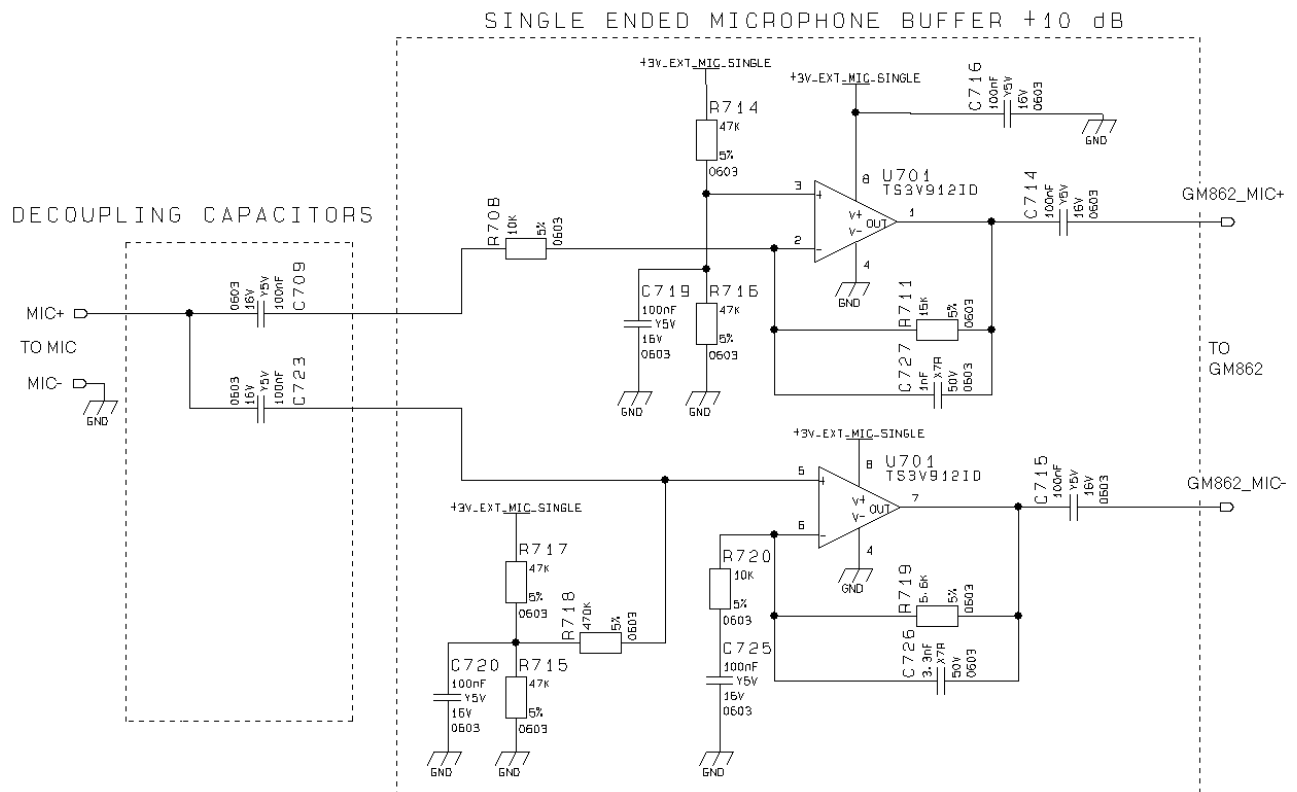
SINGLE ENDED MICROPHONE BUFFER +10 dB

+3V_EXT_MIC_SINGLE

+3V_EXT_MIC_SINGLE

R714
47K
5%
0603

C716
100nF
Y5V
16V
0603

GND

8
U701
TS3V912ID

DECOUPLING CAPACITORS

R708
10K
5%
0603

3
2
+
-
V+
V-
OUT
1

C714
100nF
Y5V
16V
0603

GM862_MIC+

MIC+

0603
16V
Y5V
100nF
C709

C719
100nF
Y5V
16V
0603

R716
47K
5%
0603

4
GND

R711
15K
5%
0603

TO MIC

MIC-

GND

0603
16V
Y5V
100nF
C723

GND

GND

C727
1nF
X7R
50V
0603

TO
GM862

+3V_EXT_MIC_SINGLE

8
U701
TS3V912ID

5
+
V+
V-
OUT
7

C715
100nF
Y5V
16V
0603

GM862_MIC-

+3V_EXT_MIC_SINGLE

6
-

R717
47K
5%
0603

R720
10K
5%
0603

4
GND

R719
5.6K
5%
0603

R718
470K
5%
0603

C720
100nF
Y5V
16V
0603

R715
47K
5%
0603

C725
100nF
Y5V
16V
0603

C726
3.3nF
X7R
50V
0603

GND

GND

GND